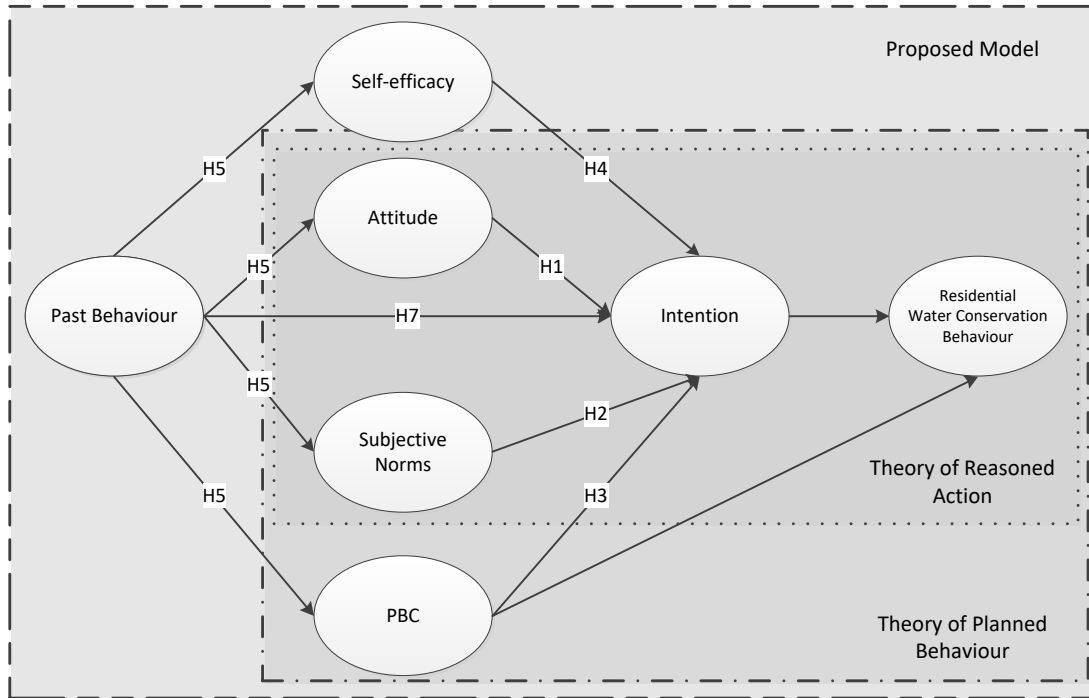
Proposed Model

Self-efficacy

H5

H4

Attitude

H5

H1

Past Behaviour

H7

Intention

Residential Water Conservation Behaviour

H5

Subjective Norms

H2

H5

H3

Theory of Reasoned Action

PBC

Theory of Planned Behaviour